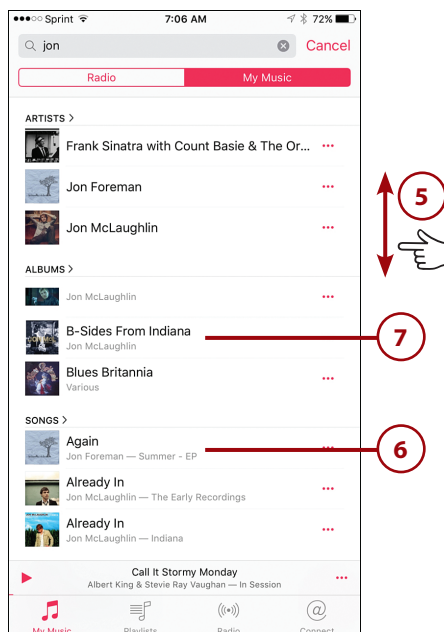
●●●○○ Sprint 7:06 AM 72%

jon Cancel

Radio My Music

ARTISTS >

Frank Sinatra with Count Basie & The Or...

Jon Foreman

Jon McLaughlin

ALBUMS >

Jon McLaughlin

B-Sides From Indiana
Jon McLaughlin

Blues Britannia
Various

SONGS >

Again
Jon Foreman — Summer - EP

Already In
Jon McLaughlin — The Early Recordings

Already In
Jon McLaughlin — Indiana

Call It Stormy Monday
Albert King & Stevie Ray Vaughan — In Session

My Music Playlists Radio Connect

5

7

6